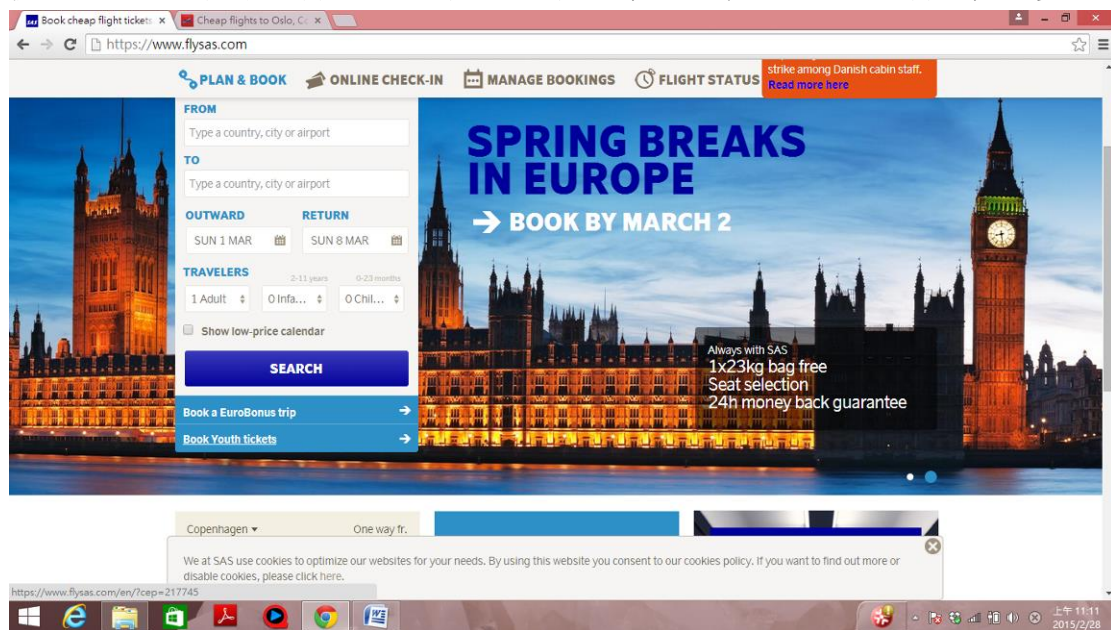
Book cheap flight tickets ×
Cheap flights to Oslo, Co ×
https://www.flysas.com

PLAN & BOOK
ONLINE CHECK-IN
MANAGE BOOKINGS
FLIGHT STATUS

strike among Danish cabin staff.
Read more here

FROM
Type a country, city or airport
TO
Type a country, city or airport
OUTWARD
SUN 1 MAR
RETURN
SUN 8 MAR
TRAVELERS
2-11 years
0-23 months
1 Adult
0 Infa...
0 Chil...
Show low-price calendar
SEARCH
Book a EuroBonus trip
Book Youth tickets

SPRING BREAKS IN EUROPE
BOOK BY MARCH 2

Always with SAS
1x23kg bag free
Seat selection
24h money back guarantee

Copenhagen
One way fr.

We at SAS use cookies to optimize our websites for your needs. By using this website you consent to our cookies policy. If you want to find out more or disable cookies, please click here.

https://www.flysas.com/en/?cep=217745

上午 11:11
2015/2/28